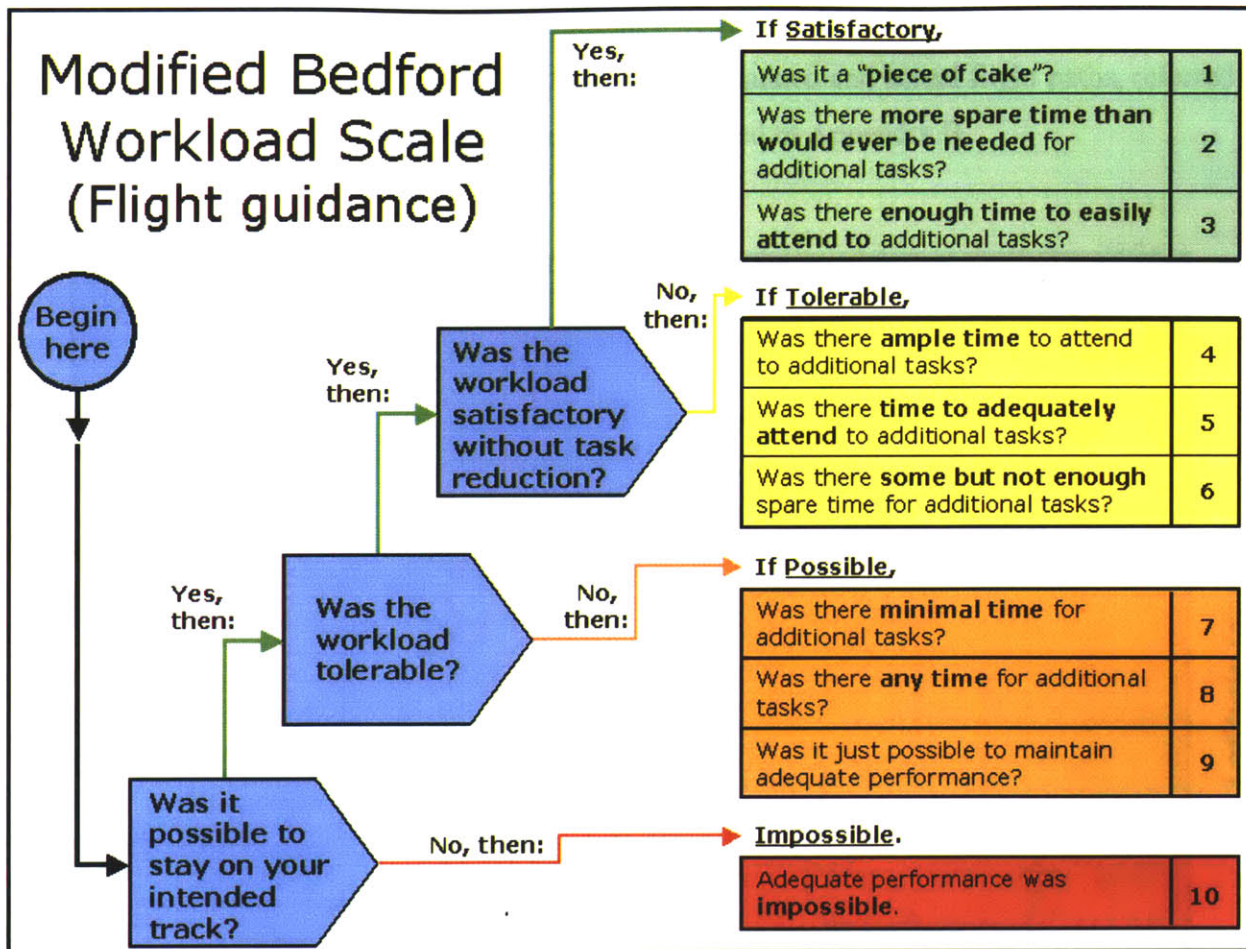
Modified Bedford Workload Scale (Flight guidance)

Begin here

Was it possible to stay on your intended track?

Yes, then:

Was the workload tolerable?

Yes, then:

Was the workload satisfactory without task reduction?

Yes, then:

If Satisfactory,

| Was it a "piece of cake"? | 1 |
|---|---|
| Was there more spare time than would ever be needed for additional tasks? | 2 |
| Was there enough time to easily attend to additional tasks? | 3 |

No, then:

If Tolerable,

| Was there ample time to attend to additional tasks? | 4 |
|---|---|
| Was there time to adequately attend to additional tasks? | 5 |
| Was there some but not enough spare time for additional tasks? | 6 |

No, then:

If Possible,

| Was there minimal time for additional tasks? | 7 |
|---|---|
| Was there any time for additional tasks? | 8 |
| Was it just possible to maintain adequate performance? | 9 |

No, then:

Impossible.

| Adequate performance was impossible. | 10 |
|---|---|